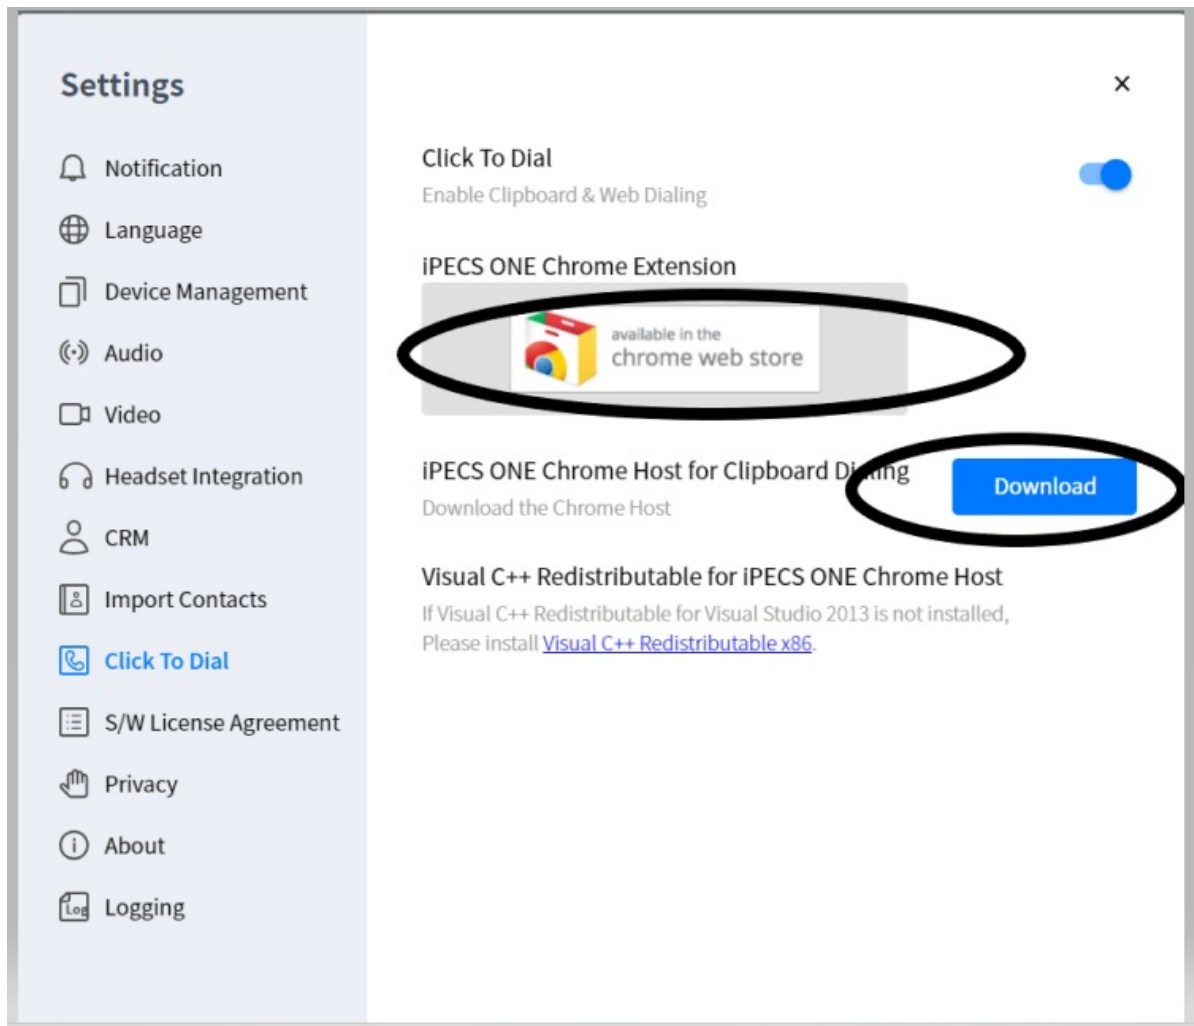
Settings

Notification

Language

Device Management

Audio

Video

Headset Integration

CRM

Import Contacts

Click To Dial

S/W License Agreement

Privacy

About

Log Logging

×

Click To Dial

Enable Clipboard & Web Dialing

iPECS ONE Chrome Extension

available in the chrome web store

iPECS ONE Chrome Host for Clipboard D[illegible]ing

Download the Chrome Host

Download

Visual C++ Redistributable for iPECS ONE Chrome Host

If Visual C++ Redistributable for Visual Studio 2013 is not installed, Please install Visual C++ Redistributable x86.